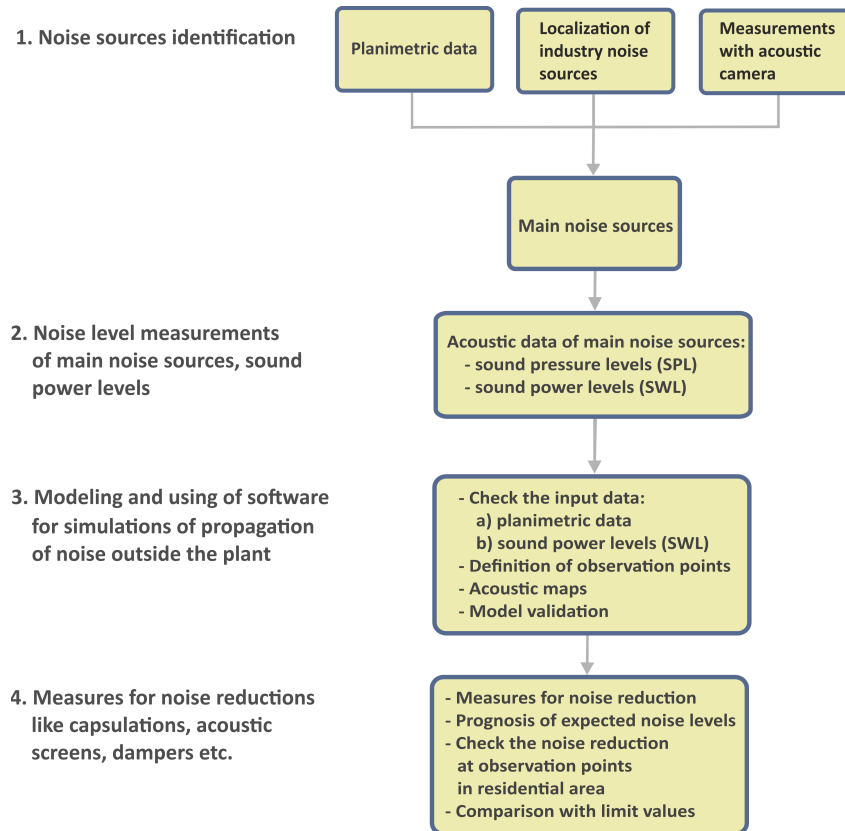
1. Noise sources identification

Planimetric data

Localization of industry noise sources

Measurements with acoustic camera

Main noise sources

2. Noise level measurements of main noise sources, sound power levels

Acoustic data of main noise sources:
- sound pressure levels (SPL)
- sound power levels (SWL)

3. Modeling and using of software for simulations of propagation of noise outside the plant

- Check the input data:
a) planimetric data
b) sound power levels (SWL)
- Definition of observation points
- Acoustic maps
- Model validation

4. Measures for noise reductions like capsulations, acoustic screens, dampers etc.

- Measures for noise reduction
- Prognosis of expected noise levels
- Check the noise reduction at observation points in residential area
- Comparison with limit values